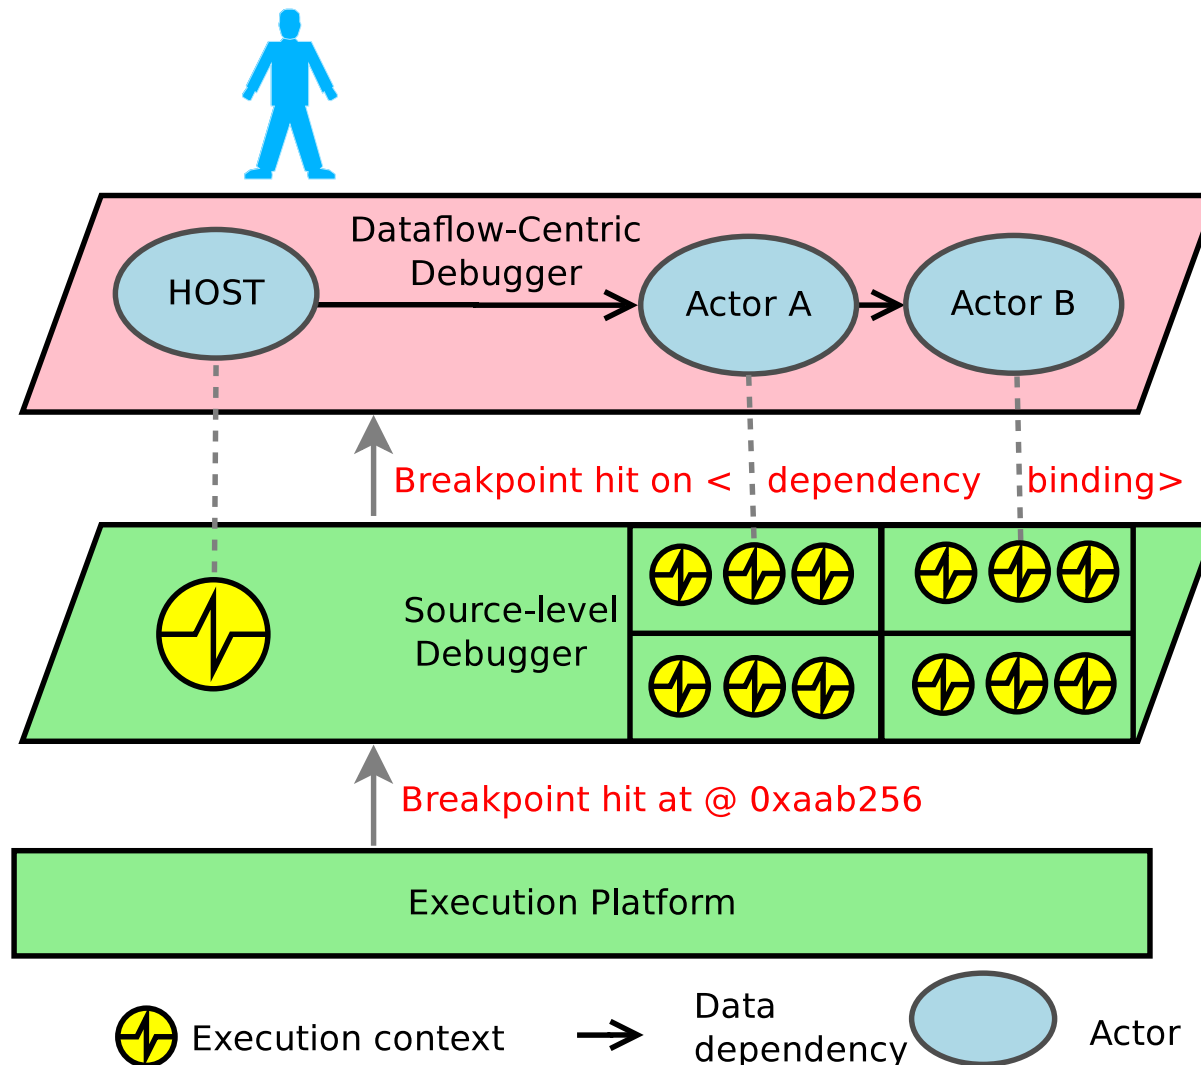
Dataflow-Centric Debugger

HOST

Actor A

Actor B

Breakpoint hit on < dependency binding>

Source-level Debugger

Breakpoint hit at @ 0xaab256

Execution Platform

Execution context

Data dependency

Actor